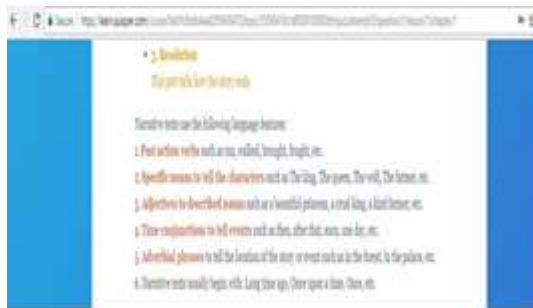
• 3. Resolution
This part tells how the story ends.

Narrative texts use the following language features:
1. Past action verbs such as ran, walked, brought, fought, etc.
2. Specific nouns to tell the characters such as The king, The queen, The wolf, The farmer, etc.
3. Adjectives to described nouns such as a beautiful princess, a cruel king, a kind farmer, etc.
4. Time conjunctions to tell events such as then, after that, soon, one day, etc.
5. Adverbial phrases to tell the location of the story or event such as in the forest, In the palace, etc.
6. Narrative texts usually begin with: Long time ago, Once upon a time, Once, etc.